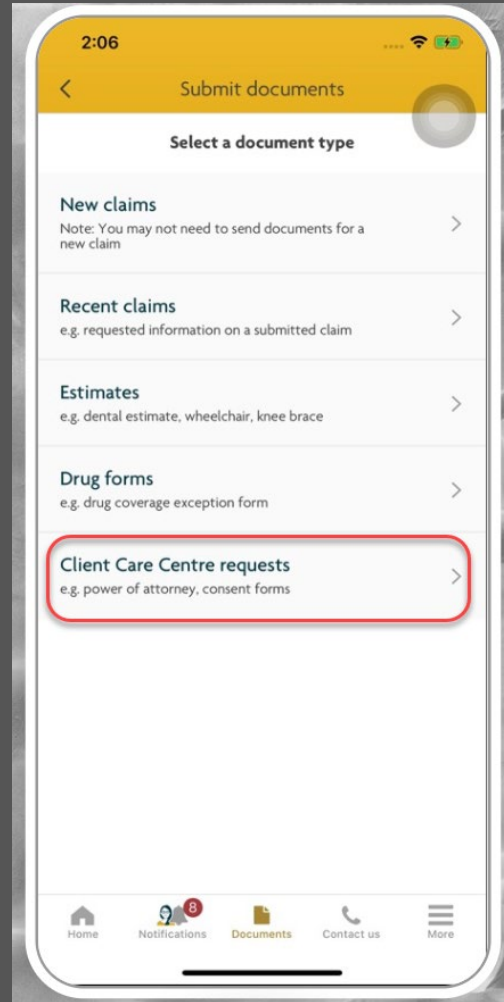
2:06

Submit documents

Select a document type

New claims
Note: You may not need to send documents for a new claim

Recent claims
e.g. requested information on a submitted claim

Estimates
e.g. dental estimate, wheelchair, knee brace

Drug forms
e.g. drug coverage exception form

Client Care Centre requests
e.g. power of attorney, consent forms

Home
8
Notifications
Documents
Contact us
More